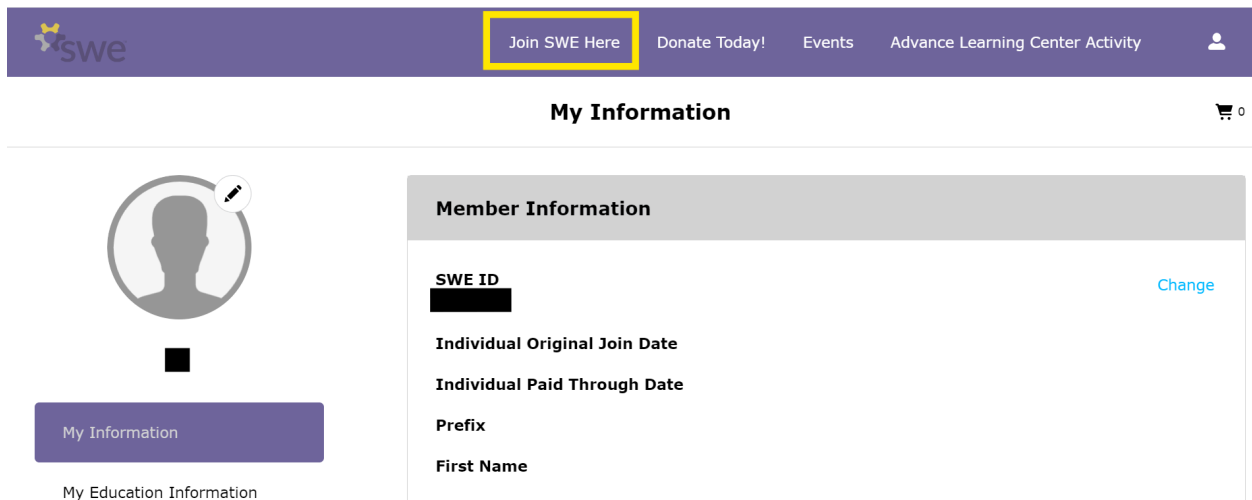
swe

Join SWE Here Donate Today! Events Advance Learning Center Activity

My Information

0

My Information

My Education Information

Member Information

SWE ID

Change

Individual Original Join Date

Individual Paid Through Date

Prefix

First Name